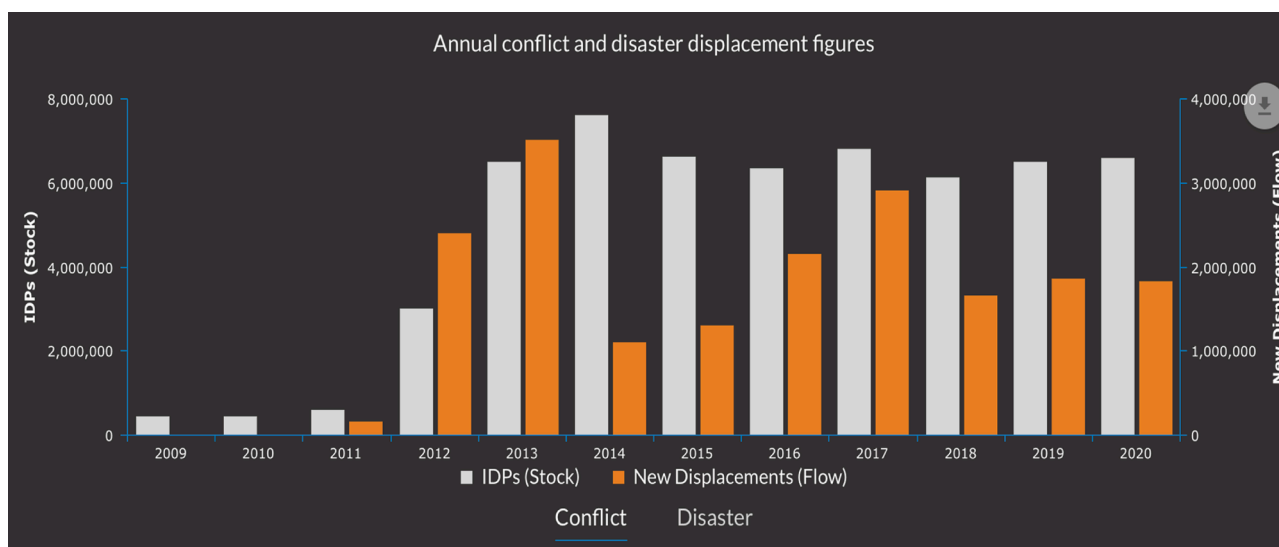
Annual conflict and disaster displacement figures

IDPs (Stock)

8,000,000
6,000,000
4,000,000
2,000,000
0

4,000,000
3,000,000
2,000,000
1,000,000
0

New Displacements (Flow)

2009
2010
2011
2012
2013
2014
2015
2016
2017
2018
2019
2020

IDPs (Stock)
New Displacements (Flow)

Conflict
Disaster